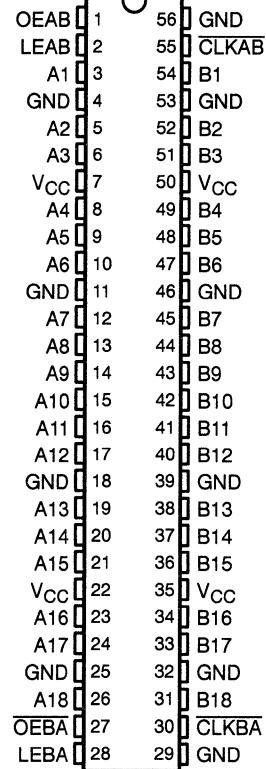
OEAB 1 56 GND
LEAB 2 55 $\overline{CLKAB}$
A1 3 54 B1
GND 4 53 GND
A2 5 52 B2
A3 6 51 B3
$V_{CC}$ 7 50 $V_{CC}$
A4 8 49 B4
A5 9 48 B5
A6 10 47 B6
GND 11 46 GND
A7 12 45 B7
A8 13 44 B8
A9 14 43 B9
A10 15 42 B10
A11 16 41 B11
A12 17 40 B12
GND 18 39 GND
A13 19 38 B13
A14 20 37 B14
A15 21 36 B15
$V_{CC}$ 22 35 $V_{CC}$
A16 23 34 B16
A17 24 33 B17
GND 25 32 GND
A18 26 31 B18
$\overline{OEBA}$ 27 30 $\overline{CLKBA}$
LEBA 28 29 GND